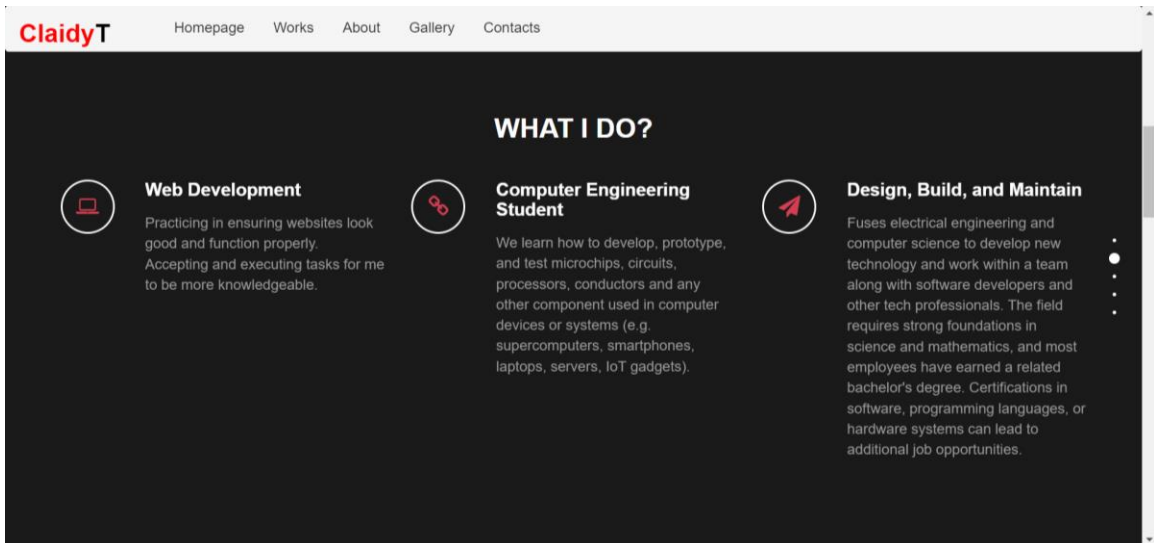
ClaidyT

Homepage Works About Gallery Contacts

WHAT I DO?

Web Development

Practicing in ensuring websites look good and function properly. Accepting and executing tasks for me to be more knowledgeable.

Computer Engineering Student

We learn how to develop, prototype, and test microchips, circuits, processors, conductors and any other component used in computer devices or systems (e.g. supercomputers, smartphones, laptops, servers, IoT gadgets).

Design, Build, and Maintain

Fuses electrical engineering and computer science to develop new technology and work within a team along with software developers and other tech professionals. The field requires strong foundations in science and mathematics, and most employees have earned a related bachelor's degree. Certifications in software, programming languages, or hardware systems can lead to additional job opportunities.